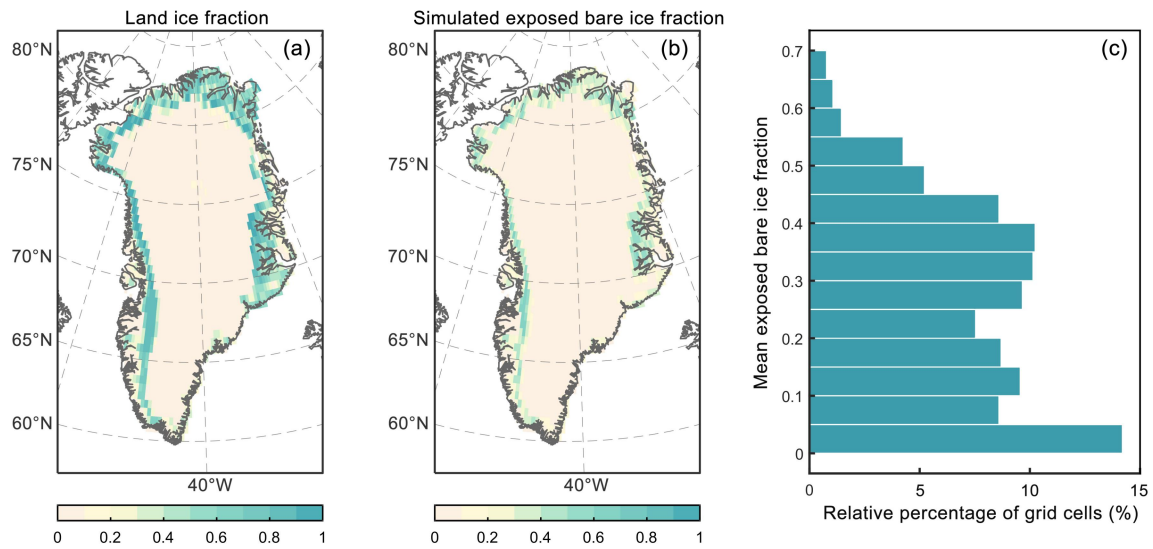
Land ice fraction

(a)

80°N

75°N

70°N

65°N

60°N

40°W

0 0.2 0.4 0.6 0.8 1

Simulated exposed bare ice fraction

(b)

80°N

75°N

70°N

65°N

60°N

40°W

0 0.2 0.4 0.6 0.8 1

(c)

Mean exposed bare ice fraction

0.7
0.6
0.5
0.4
0.3
0.2
0.1
0

0 5 10 15

Relative percentage of grid cells (%)